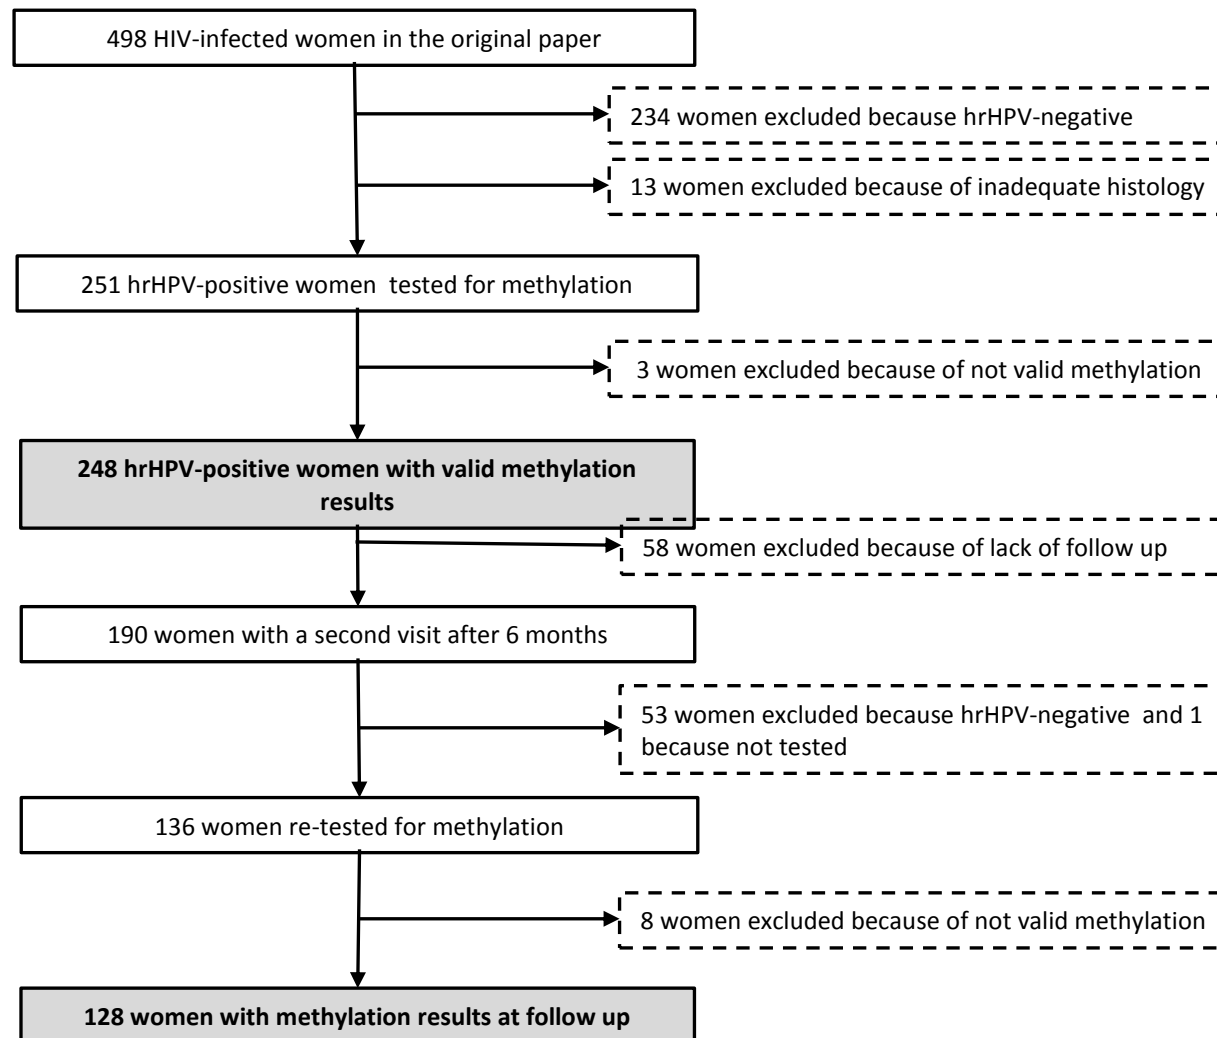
498 HIV-infected women in the original paper

234 women excluded because hrHPV-negative

13 women excluded because of inadequate histology

251 hrHPV-positive women tested for methylation

3 women excluded because of not valid methylation

248 hrHPV-positive women with valid methylation results

58 women excluded because of lack of follow up

190 women with a second visit after 6 months

53 women excluded because hrHPV-negative and 1 because not tested

136 women re-tested for methylation

8 women excluded because of not valid methylation

128 women with methylation results at follow up